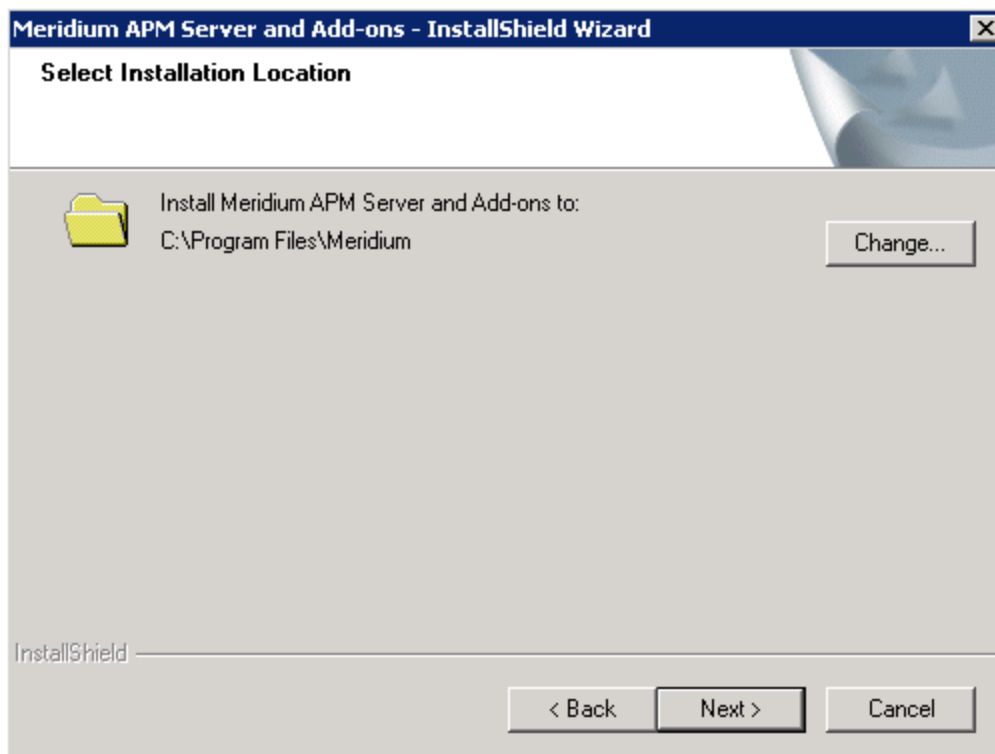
Meridium APM Server and Add-ons - InstallShield Wizard

Select Installation Location

Install Meridium APM Server and Add-ons to:
C:\Program Files\Meridium

Change...

InstallShield

< Back

Next >

Cancel